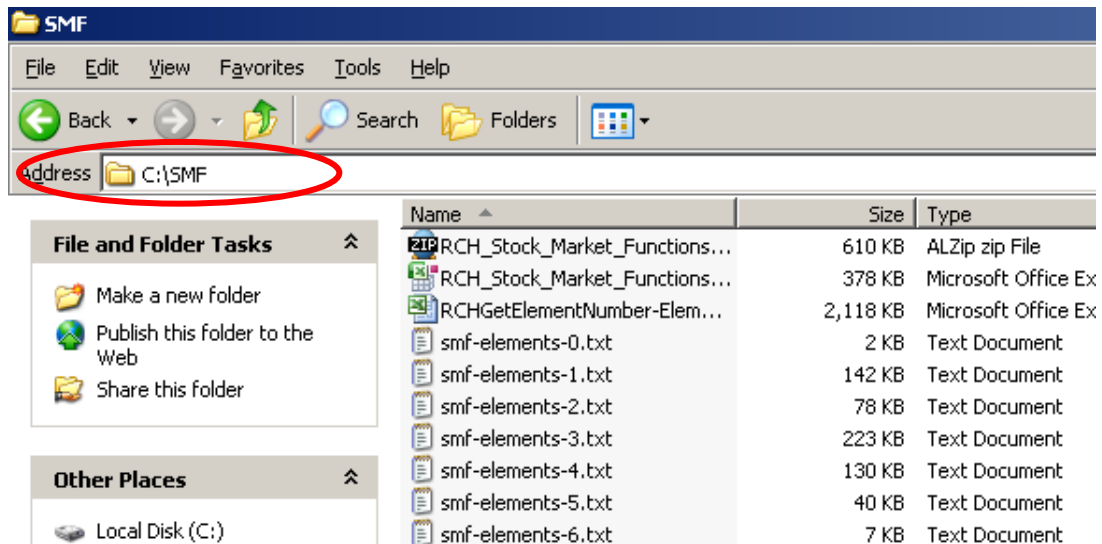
SMF

File Edit View Favorites Tools Help

Back Search Folders

Address C:\SMF

File and Folder Tasks

Make a new folder

Publish this folder to the Web

Share this folder

Other Places

Local Disk (C:)

| Name | Size | Type |
|---|---|---|
| RCH_Stock_Market_Functions... | 610 KB | ALZip zip File |
| RCH_Stock_Market_Functions... | 378 KB | Microsoft Office Ex |
| RCHGetElementNumber-Elem... | 2,118 KB | Microsoft Office Ex |
| smf-elements-0.txt | 2 KB | Text Document |
| smf-elements-1.txt | 142 KB | Text Document |
| smf-elements-2.txt | 78 KB | Text Document |
| smf-elements-3.txt | 223 KB | Text Document |
| smf-elements-4.txt | 130 KB | Text Document |
| smf-elements-5.txt | 40 KB | Text Document |
| smf-elements-6.txt | 7 KB | Text Document |